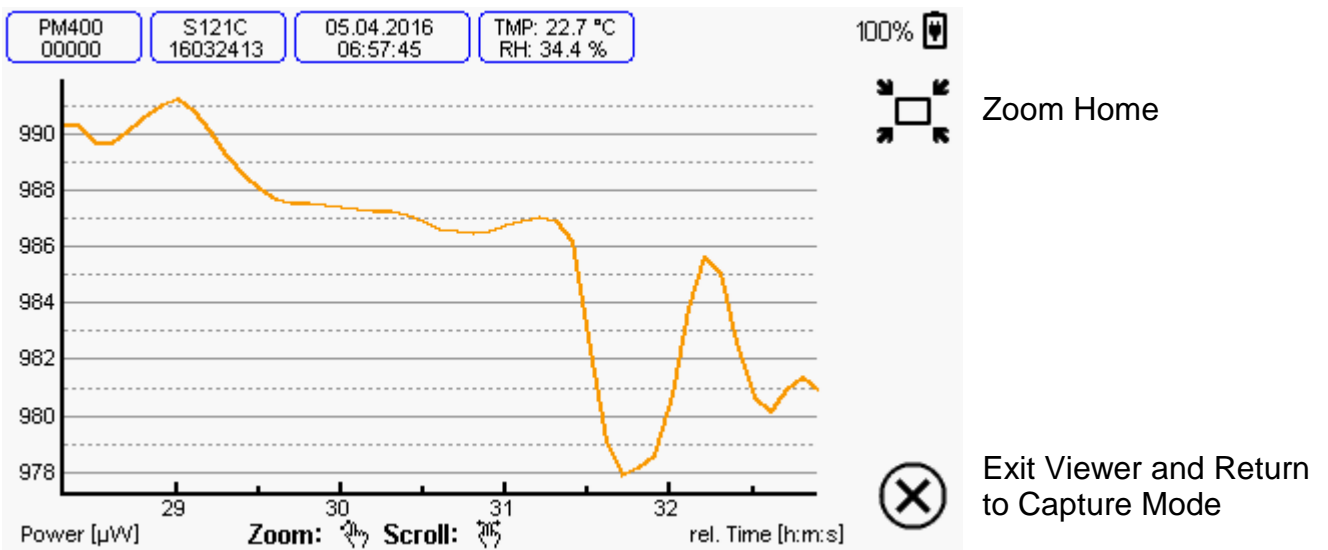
PM400
00000

S121C
16032413

05.04.2016
06:57:45

TMP: 22.7 °C
RH: 34.4 %

100%

990
988
986
984
982
980
978

29
30
31
32

Power [µW]
Zoom:
Scroll:
rel. Time [h:m:s]

Zoom Home

Exit Viewer and Return to Capture Mode